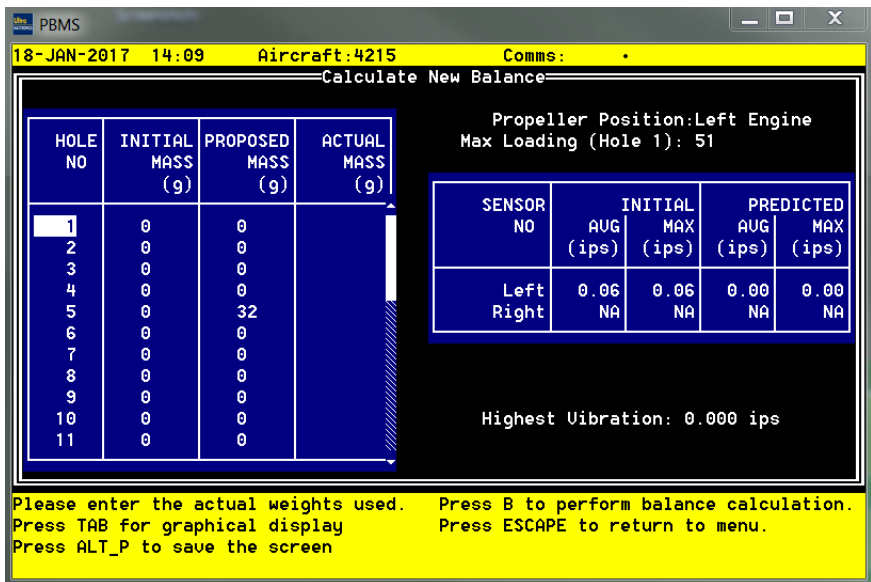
PBMS

18-JAN-2017 14:09 Aircraft:4215 Comms: •

Calculate New Balance

| HOLE NO | INITIAL MASS (g) | PROPOSED MASS (g) | ACTUAL MASS (g) |
|---|---|---|---|
| 1 | 0 | 0 | |
| 2 | 0 | 0 | |
| 3 | 0 | 0 | |
| 4 | 0 | 0 | |
| 5 | 0 | 32 | |
| 6 | 0 | 0 | |
| 7 | 0 | 0 | |
| 8 | 0 | 0 | |
| 9 | 0 | 0 | |
| 10 | 0 | 0 | |
| 11 | 0 | 0 | |

Propeller Position:Left Engine
Max Loading (Hole 1): 51

| SENSOR NO | INITIAL AVG (ips) | INITIAL MAX (ips) | PREDICTED AVG (ips) | PREDICTED MAX (ips) |
|---|---|---|---|---|
| Left | 0.06 | 0.06 | 0.00 | 0.00 |
| Right | NA | NA | NA | NA |

Highest Vibration: 0.000 ips

Please enter the actual weights used.
Press TAB for graphical display
Press ALT_P to save the screen

Press B to perform balance calculation.
Press ESCAPE to return to menu.